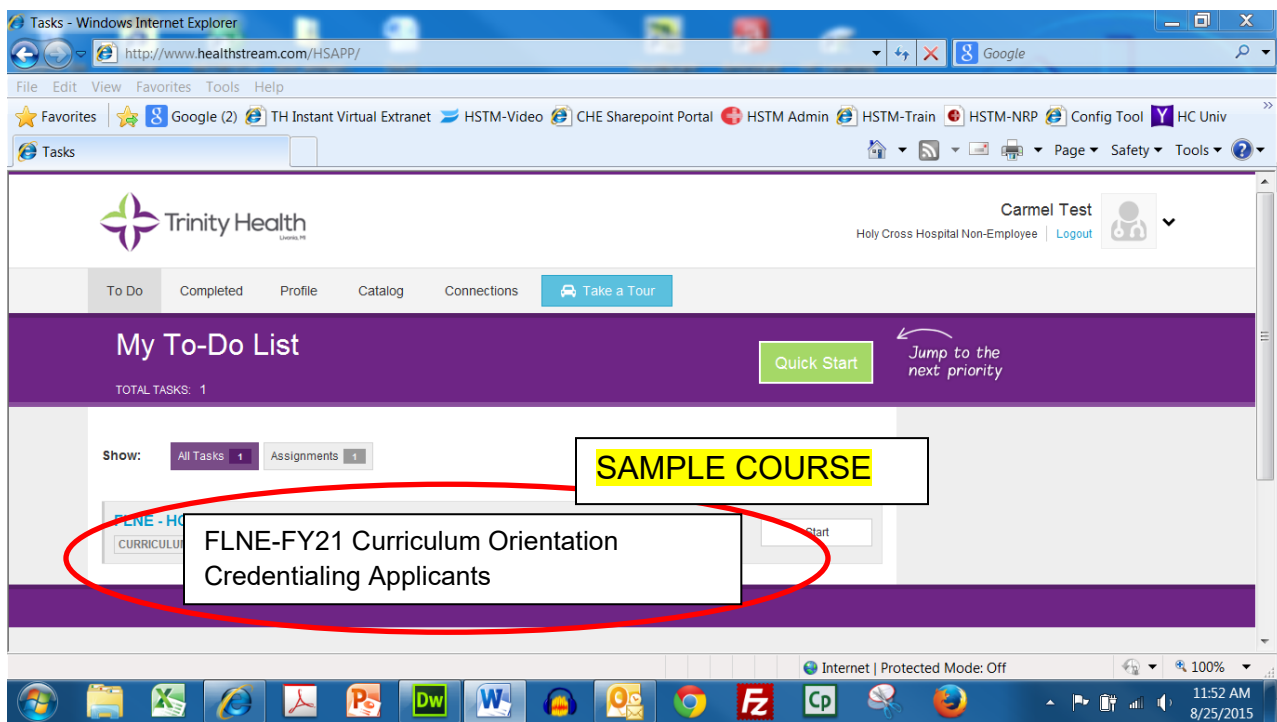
Tasks - Windows Internet Explorer

http://www.healthstream.com/HSAPP/

Google

File Edit View Favorites Tools Help

Favorites | Google (2) TH Instant Virtual Extranet HSTM-Video CHE Sharepoint Portal HSTM Admin HSTM-Train HSTM-NRP Config Tool HC Univ

Tasks

Page ▾ Safety ▾ Tools ▾

Trinity Health
Livonia, MI

Carmel Test
Holy Cross Hospital Non-Employee | Logout

To Do Completed Profile Catalog Connections Take a Tour

My To-Do List

TOTAL TASKS: 1

Quick Start

Jump to the next priority

Show: All Tasks 1 Assignments 1

SAMPLE COURSE

FLNE - HO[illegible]

CURRICULU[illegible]

Start

FLNE-FY21 Curriculum Orientation Credentialing Applicants

Internet | Protected Mode: Off

100%

11:52 AM
8/25/2015